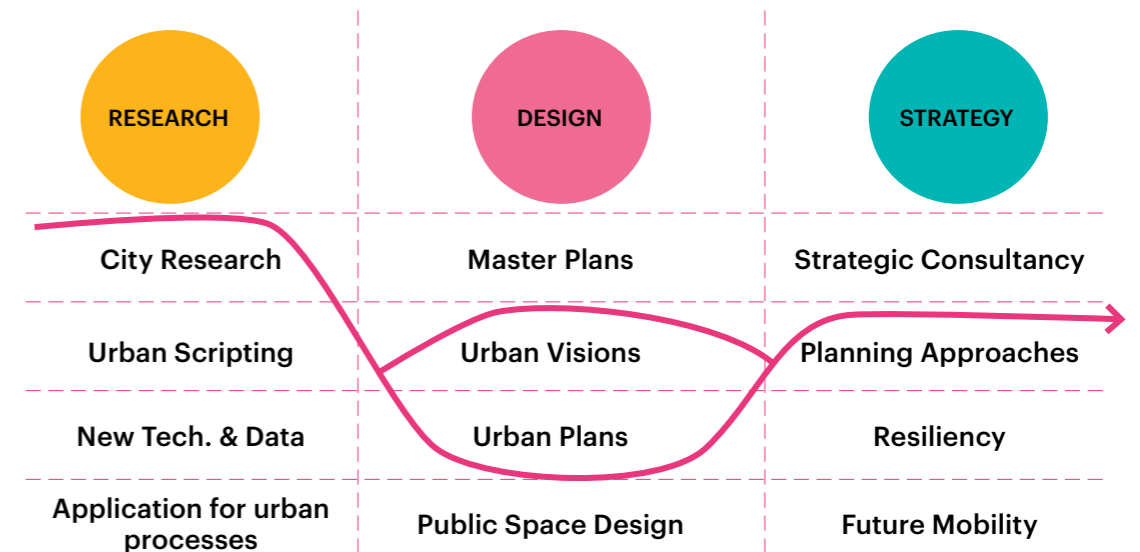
| RESEARCH | DESIGN | STRATEGY |
|---|---|---|
| City Research | Master Plans | Strategic Consultancy |
| Urban Scripting | Urban Visions | Planning Approaches |
| New Tech. & Data | Urban Plans | Resiliency |
| Application for urban processes | Public Space Design | Future Mobility |